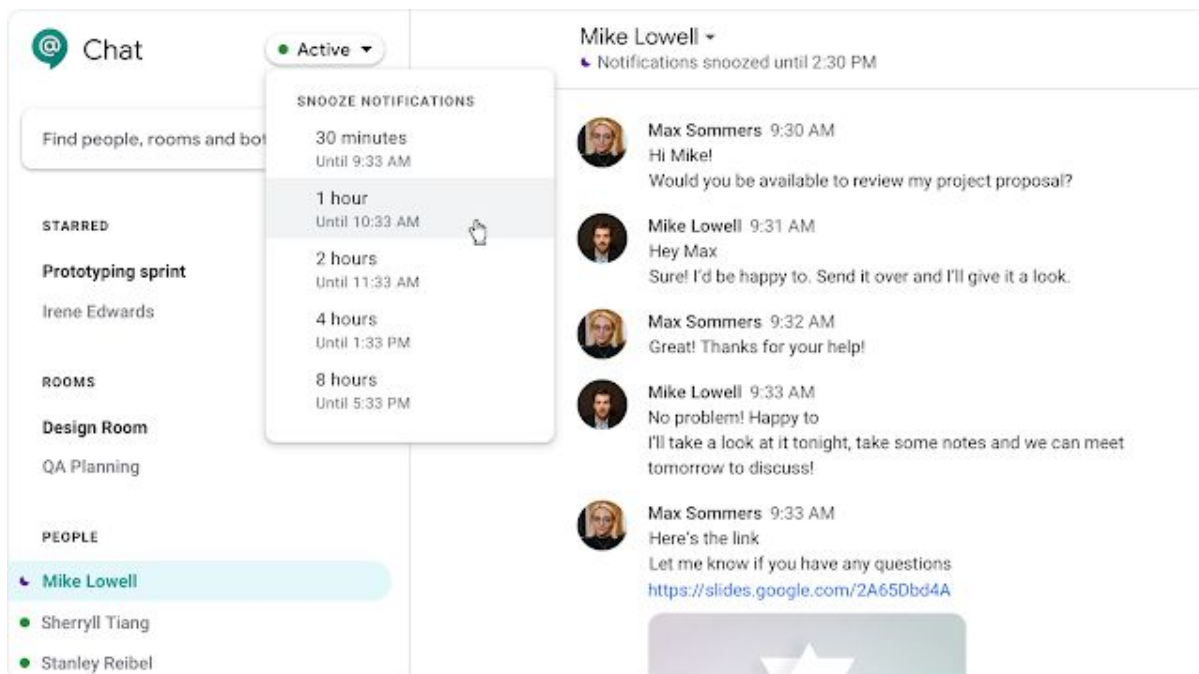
Chat

Active

SNOOZE NOTIFICATIONS

30 minutes
Until 9:33 AM

1 hour
Until 10:33 AM

2 hours
Until 11:33 AM

4 hours
Until 1:33 PM

8 hours
Until 5:33 PM

Find people, rooms and bot

STARRED

Prototyping sprint

Irene Edwards

ROOMS

Design Room

QA Planning

PEOPLE

Mike Lowell

Sherryll Tiang

Stanley Reibel

Mike Lowell

Notifications snoozed until 2:30 PM

Max Sommers 9:30 AM
Hi Mike!
Would you be available to review my project proposal?

Mike Lowell 9:31 AM
Hey Max
Sure! I'd be happy to. Send it over and I'll give it a look.

Max Sommers 9:32 AM
Great! Thanks for your help!

Mike Lowell 9:33 AM
No problem! Happy to
I'll take a look at it tonight, take some notes and we can meet tomorrow to discuss!

Max Sommers 9:33 AM
Here's the link
Let me know if you have any questions
https://slides.google.com/2A65Dbd4A